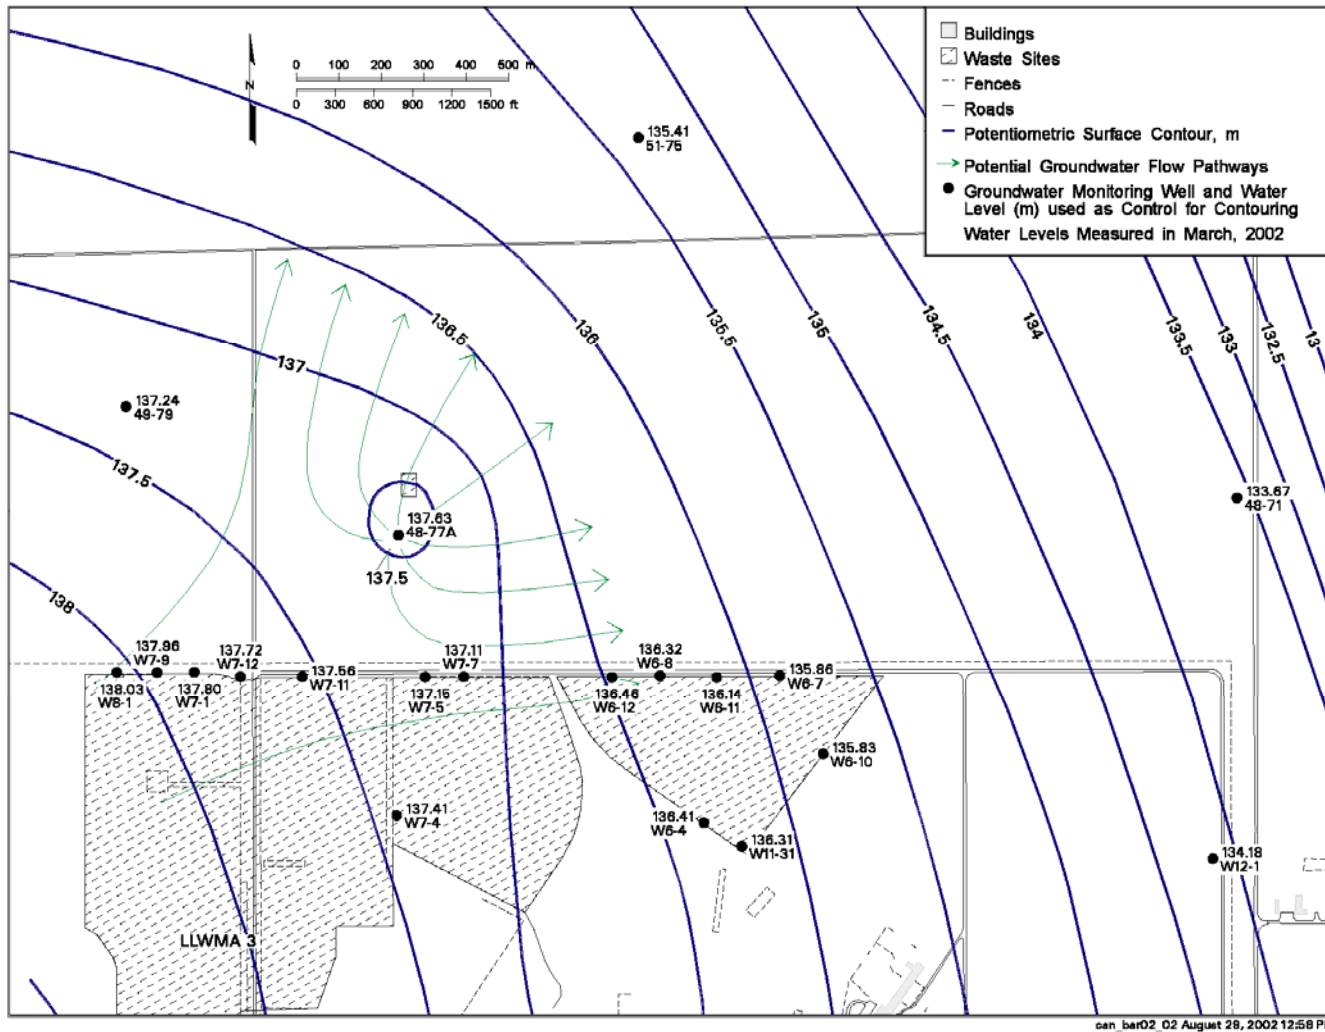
N

0 100 200 300 400 500 m
0 300 600 900 1200 1500 ft

Buildings
Waste Sites
Fences
Roads
Potentiometric Surface Contour, m
Potential Groundwater Flow Pathways
Groundwater Monitoring Well and Water Level (m) used as Control for Contouring
Water Levels Measured in March, 2002

135.41
51-75

137.24
49-79

137
136.5
136
135.5
135
134.5
134
133.5
133
132.5
13
137.5
138

137.63
48-77A
137.5

133.67
48-71

137.86
W7-9
137.72
W7-12
137.56
W7-11
138.03
W8-1
137.80
W7-1
137.11
W7-7
137.16
W7-5
136.32
W6-8
136.46
W6-12
136.14
W6-11
135.86
W6-7
135.83
W6-10
137.41
W7-4
136.41
W6-4
136.31
W11-31
134.18
W12-1

LLWMA 3

can_bar02_02 August 28, 2002 12:58 P